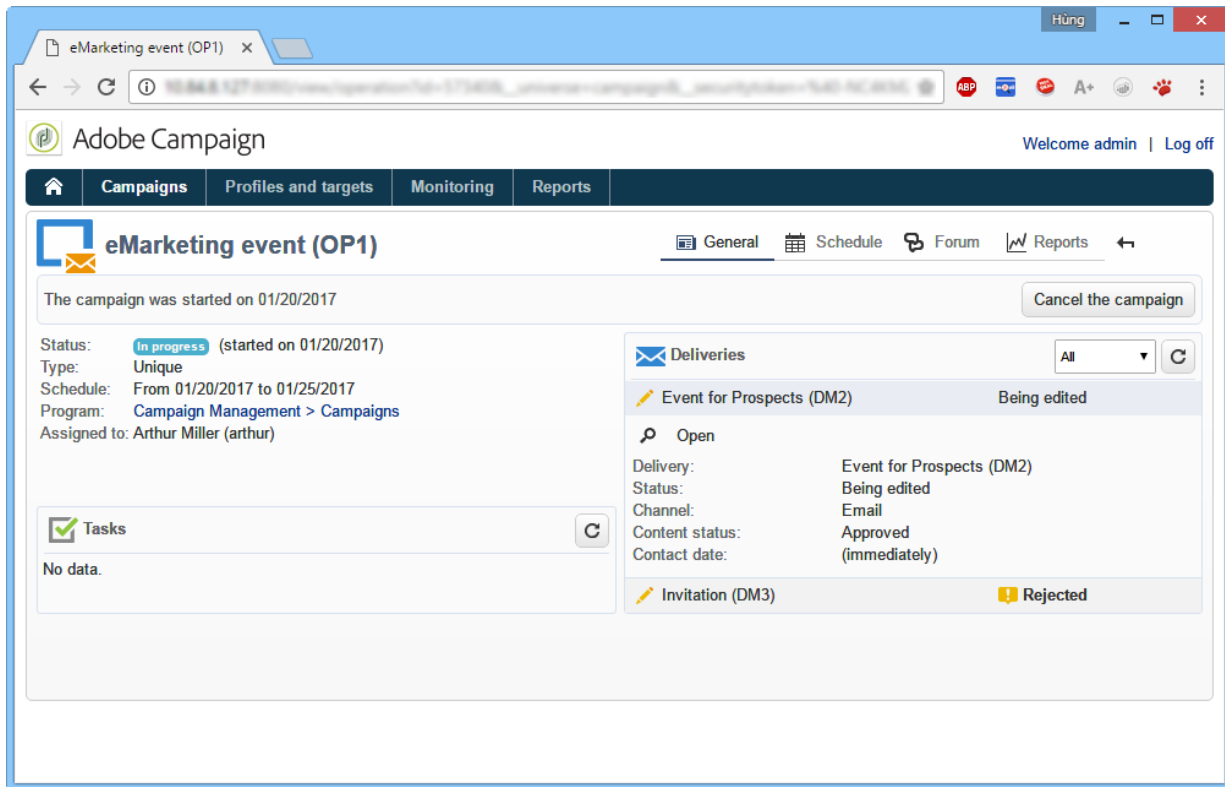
Hùng

eMarketing event (OP1) ×

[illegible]

ABP A+

Adobe Campaign

Welcome admin | Log off

Campaigns Profiles and targets Monitoring Reports

eMarketing event (OP1)

General Schedule Forum Reports

The campaign was started on 01/20/2017

Cancel the campaign

Status: In progress (started on 01/20/2017)
Type: Unique
Schedule: From 01/20/2017 to 01/25/2017
Program: Campaign Management > Campaigns
Assigned to: Arthur Miller (arthur)

Tasks

No data.

Deliveries

All

Event for Prospects (DM2) Being edited

Open

Delivery: Event for Prospects (DM2)
Status: Being edited
Channel: Email
Content status: Approved
Contact date: (immediately)

Invitation (DM3) Rejected